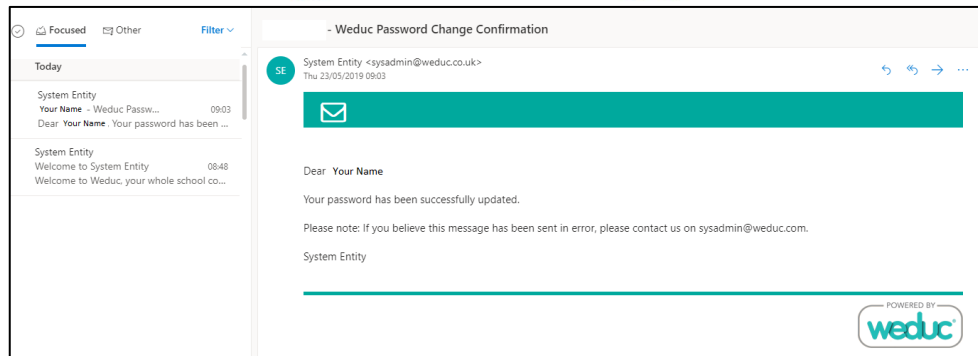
Focused Other Filter

Today

System Entity
Your Name - Weduc Passw... 09:03
Dear Your Name . Your password has been ...

System Entity
Welcome to System Entity 08:48
Welcome to Weduc, your whole school co...

- Weduc Password Change Confirmation

SE System Entity <sysadmin@weduc.co.uk>
Thu 23/05/2019 09:03

Dear Your Name

Your password has been successfully updated.

Please note: If you believe this message has been sent in error, please contact us on sysadmin@weduc.com.

System Entity

POWERED BY
weduc